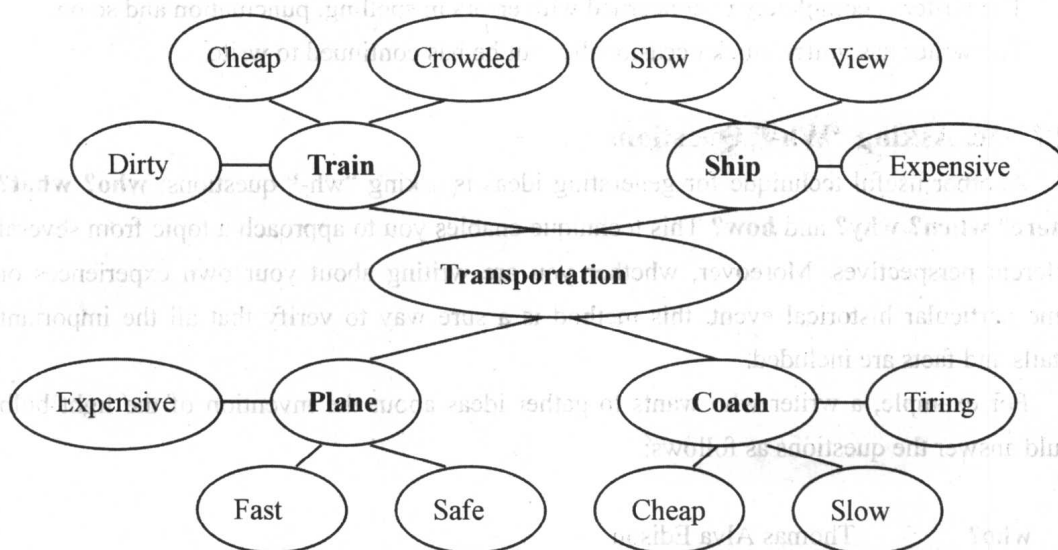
Cheap
Crowded
Slow
View
Dirty
Train
Ship
Expensive
Transportation
Expensive
Plane
Coach
Tiring
Fast
Safe
Cheap
Slow

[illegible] punctuation and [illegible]
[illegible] continue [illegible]

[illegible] Asking "Wh-" Questions

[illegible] useful technique for generating ideas is asking "wh-" questions: who? what? where? when? why? and how? This technique enables you to approach a topic from several different perspectives. Moreover, when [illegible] writing about your own experiences or some particular historical event, this method is a sure way to verify that all the important facts and facts are included.

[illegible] a writer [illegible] wants to gather ideas about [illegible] could answer the questions as follows:

who? Thomas Alva Edison